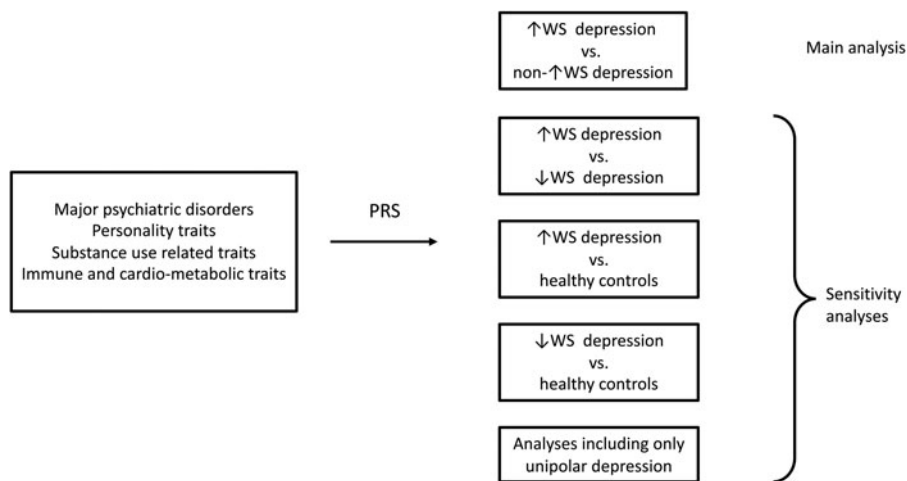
Major psychiatric disorders
Personality traits
Substance use related traits
Immune and cardio-metabolic traits

PRS

↑WS depression
vs.
non-↑WS depression

Main analysis

↑WS depression
vs.
↓WS depression

↑WS depression
vs.
healthy controls

↓WS depression
vs.
healthy controls

Analyses including only unipolar depression

Sensitivity analyses